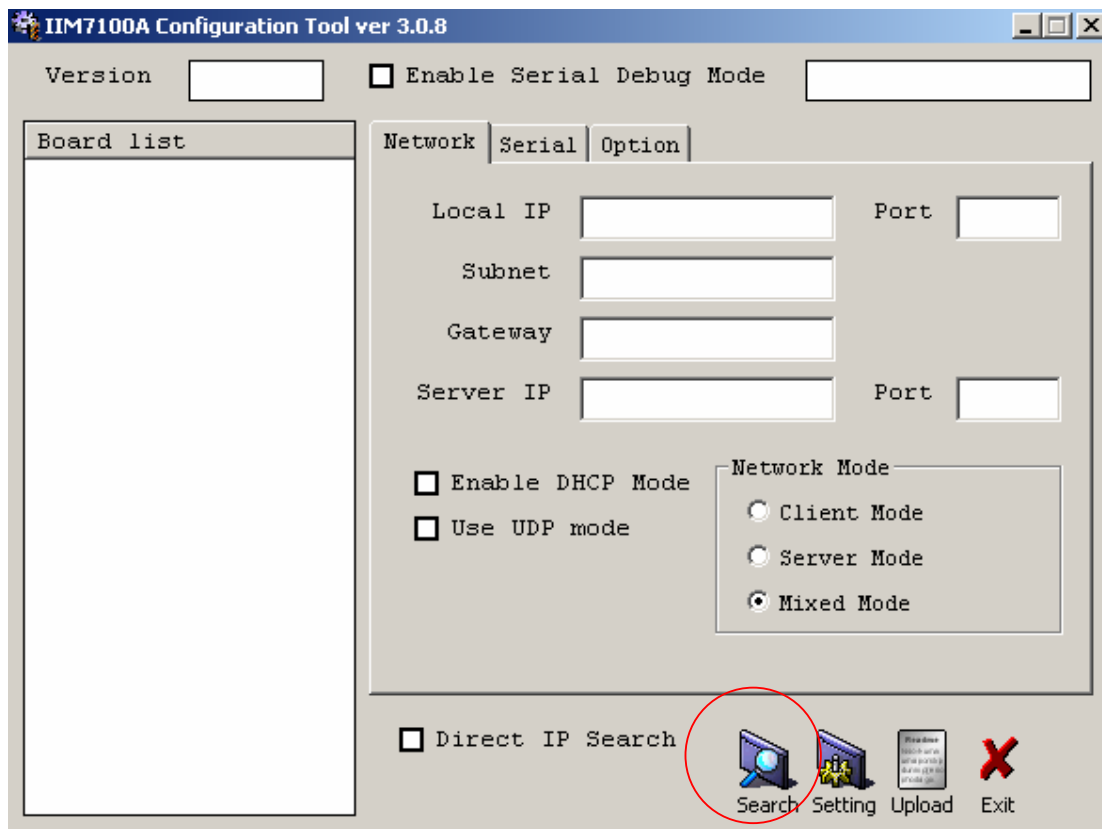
IIM7100A Configuration Tool ver 3.0.8

Version

Enable Serial Debug Mode

Board list

Network
Serial
Option

Local IP
Port
Subnet
Gateway
Server IP
Port

Enable DHCP Mode
Use UDP mode

Network Mode
Client Mode
Server Mode
Mixed Mode

Direct IP Search

Search
Setting
Upload
Exit